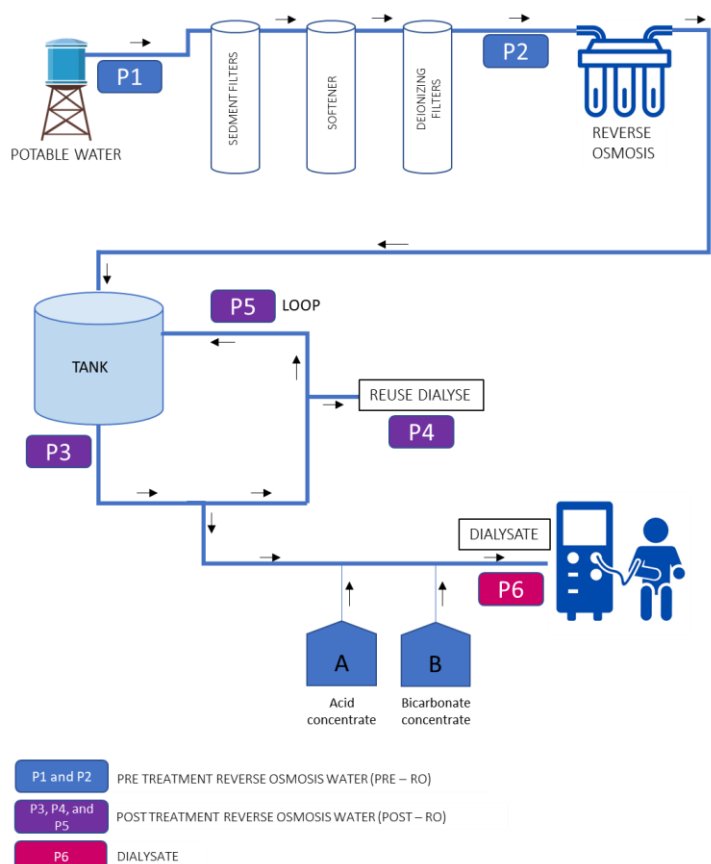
P1

POTABLE WATER

SEDMENT FILTERS

SOFTENER

DEIONIZING FILTERS

P2

REVERSE OSMOSIS

P5 LOOP

TANK

REUSE DIALYSE

P4

P3

DIALYSATE

P6

A

Acid concentrate

B

Bicarbonate concentrate

P1 and P2 PRE TREATMENT REVERSE OSMOSIS WATER (PRE – RO)

P3, P4, and P5 POST TREATMENT REVERSE OSMOSIS WATER (POST – RO)

P6 DIALYSATE